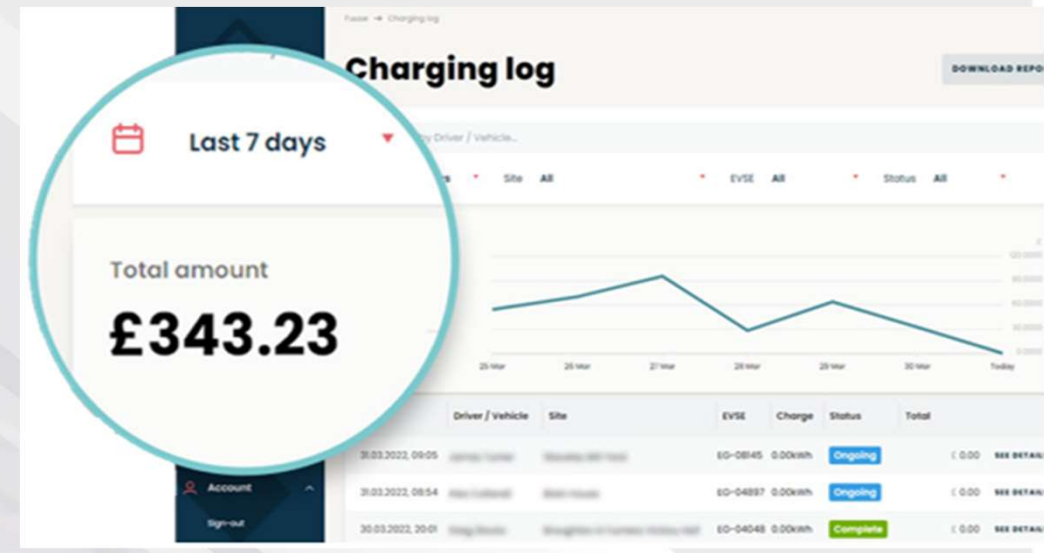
Fuuse → Charging log

Charging log

DOWNLOAD REPO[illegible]

Last 7 days

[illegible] by Driver / Vehicle...

Total amount

£343.23

Site All

EVSE All

Status All

25 Mar
26 Mar
27 Mar
28 Mar
29 Mar
30 Mar
Today

| Driver / Vehicle | Site | EVSE | Charge | Status | Total | |
|---|---|---|---|---|---|---|
| 31.03.2022, 09:05 | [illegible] | EG-08145 | 0.00kWh | Ongoing | £ 0.00 | SEE DETAIL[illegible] |
| 31.03.2022, 08:54 | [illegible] | EG-04897 | 0.00kWh | Ongoing | £ 0.00 | SEE DETAIL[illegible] |
| 30.03.2022, 20:01 | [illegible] | EG-04048 | 0.00kWh | Complete | £ 0.00 | SEE DETAIL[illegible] |

Account

Sign-out